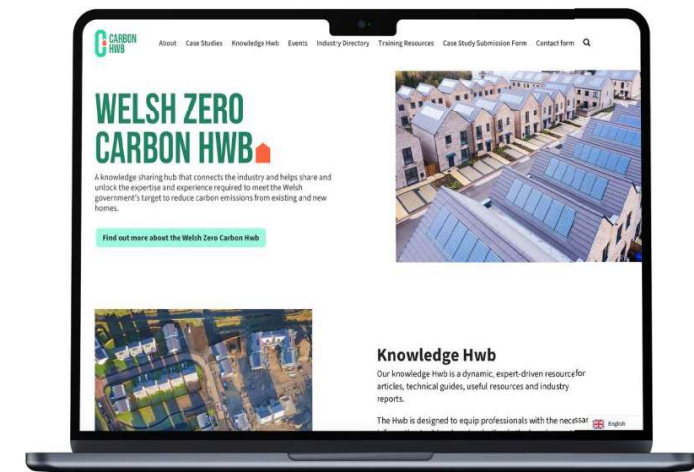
CARBON HWB

About Case Studies Knowledge Hwb Events Industry Directory Training Resources Case Study Submission Form Contact form

WELSH ZERO CARBON HWB

A knowledge sharing hub that connects the industry and helps share and unlock the expertise and experience required to meet the Welsh government's target to reduce carbon emissions from existing and new homes.

Find out more about the Welsh Zero Carbon Hwb

Knowledge Hwb

Our knowledge Hwb is a dynamic, expert-driven resource for articles, technical guides, useful resources and industry reports.

The Hwb is designed to equip professionals with the necessar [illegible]

English